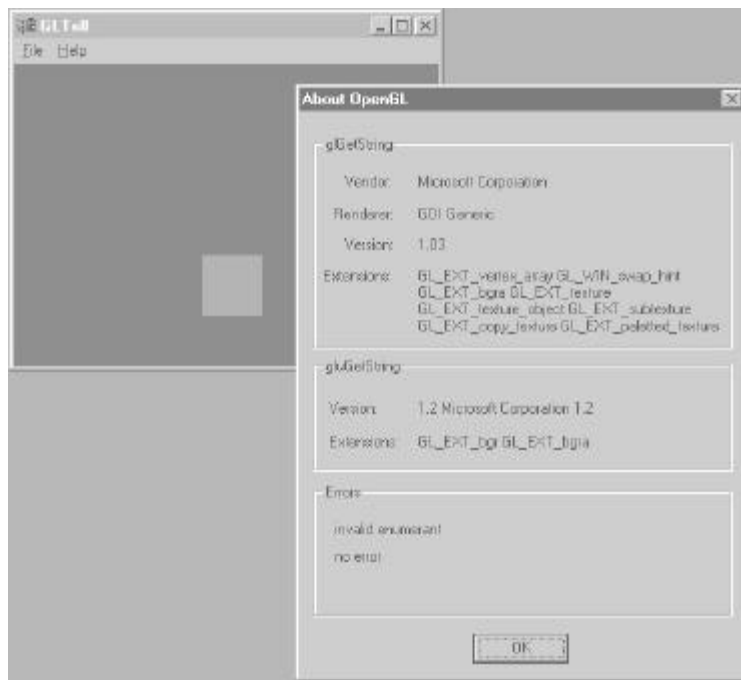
GLTell

File Help

About OpenGL

glGetString

Vendor: Microsoft Corporation

Renderer: GDI Generic

Version: 1.03

Extensions: GL_EXT_vertex_array GL_WIN_swap_hint GL_EXT_bgra GL_EXT_texture GL_EXT_texture_object GL_EXT_subtexture GL_EXT_copy_texture GL_EXT_paletted_texture

gluGetString

Version: 1.2 Microsoft Corporation 1.2

Extensions: GL_EXT_bgr GL_EXT_bgra

Errors

invalid enumerant

no error

OK